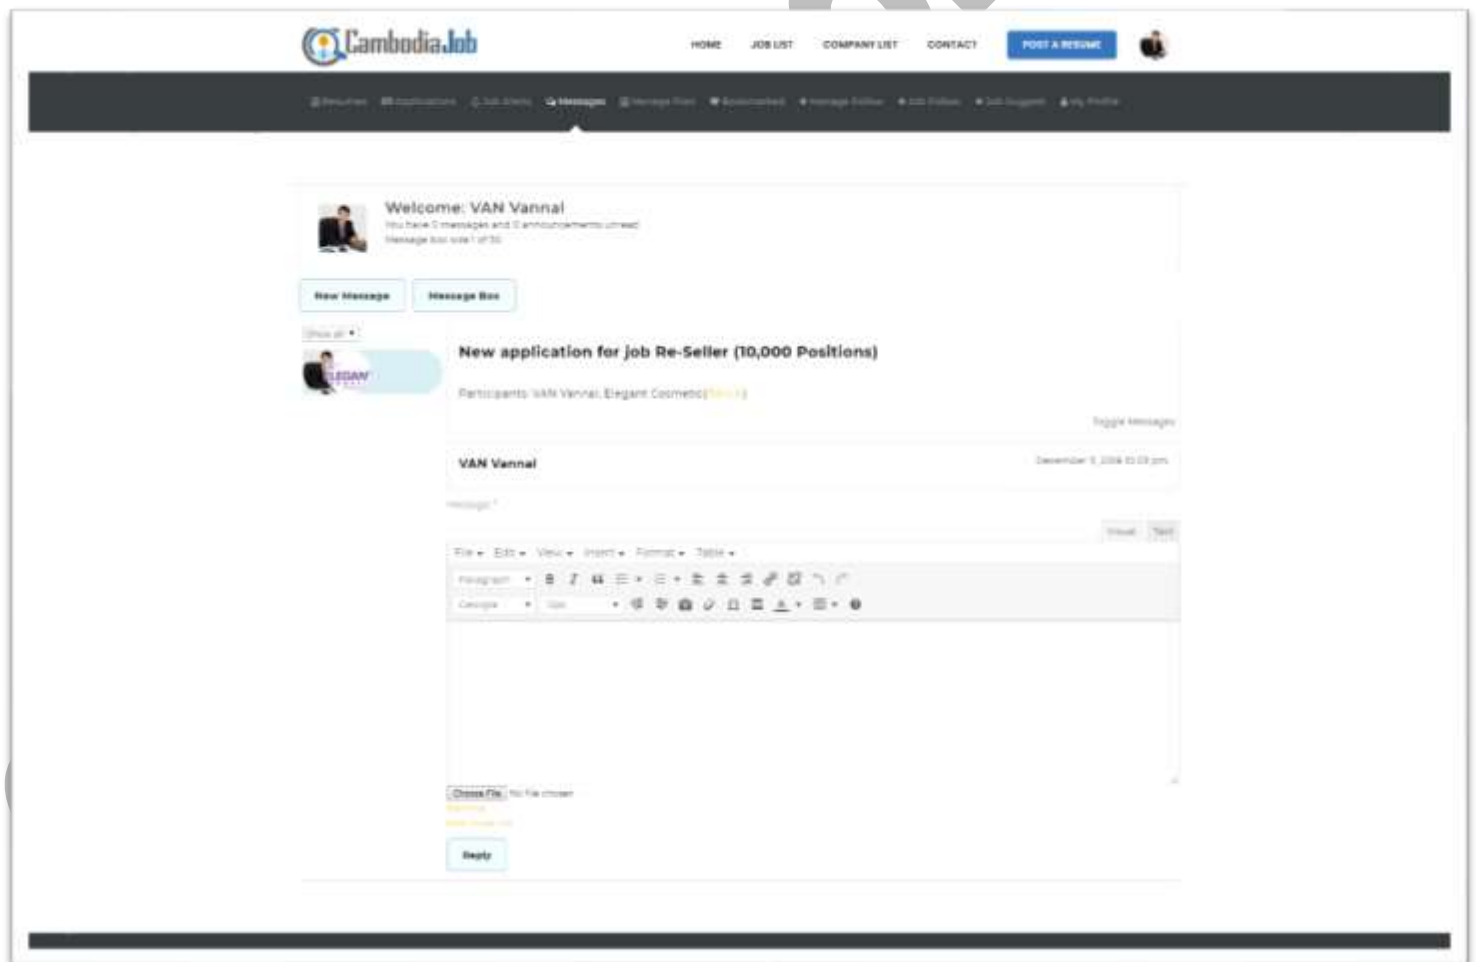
CambodiaJob

HOME JOB LIST COMPANY LIST CONTACT POST A RESUME

Resumes Applications Job Alerts Messages Message Post Bookmarked Message Follow Job Follow Job Suggest My Profile

Welcome: VAN Vannal
You have 0 messages and 0 announcements unread
Message box size 1 of 50

New Message Message Box

Show all

New application for job Re-Seller (10,000 Positions)

Participants: VAN Vannal, Elegant Cosmetic([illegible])

Toggle Messages

VAN Vannal

December 5, 2018 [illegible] pm

Message *

Visual Text

File Edit View Insert Format Table

Paragraph

Georgia Size

Choose File No file chosen

Reply